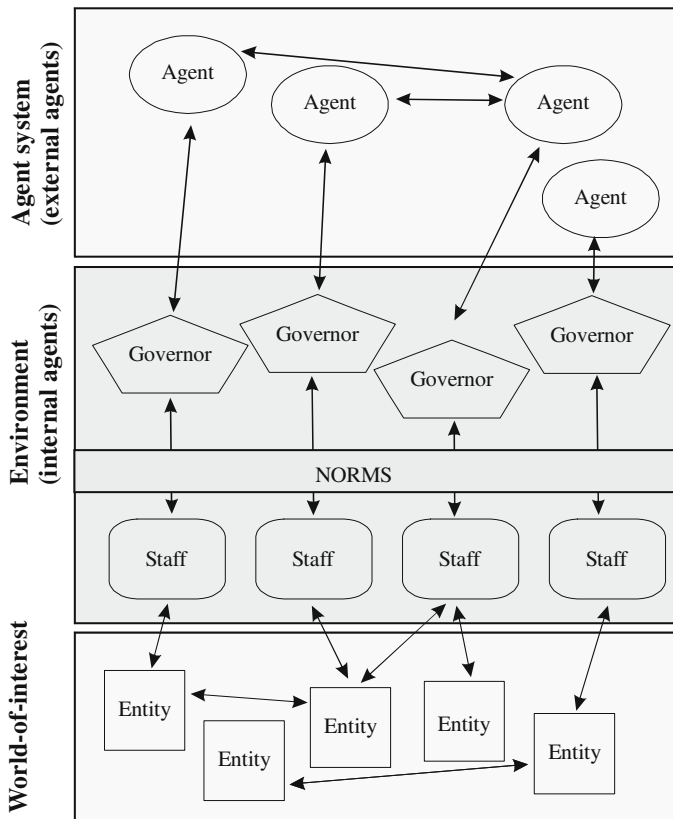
Agent system (external agents)

Agent
Agent
Agent
Agent

Environment (internal agents)

Governor
Governor
Governor
Governor

NORMS

Staff
Staff
Staff
Staff

World-of-interest

Entity
Entity
Entity
Entity
Entity